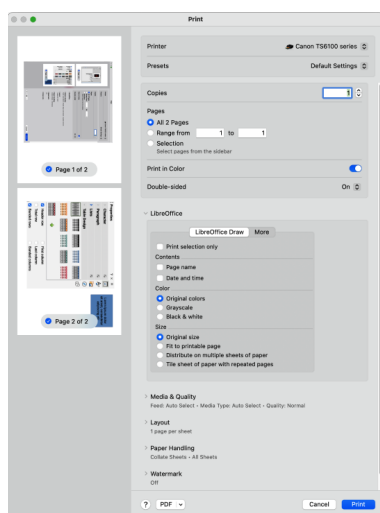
Print

Page 1 of 2

Page 2 of 2

Printer
Canon TS6100 series

Presets
Default Settings

Copies
1

Pages
All 2 Pages
Range from 1 to 1
Selection
Select pages from the sidebar

Print in Color

Double-sided
On

LibreOffice

LibreOffice Draw
More

Print selection only
Contents
Page name
Date and time
Color
Original colors
Grayscale
Black & white
Size
Original size
Fit to printable page
Distribute on multiple sheets of paper
Tile sheet of paper with repeated pages

Media & Quality
Feed: Auto Select • Media Type: Auto Select • Quality: Normal

Layout
1 page per sheet

Paper Handling
Collate Sheets • All Sheets

Watermark
Off

?
PDF
Cancel
Print